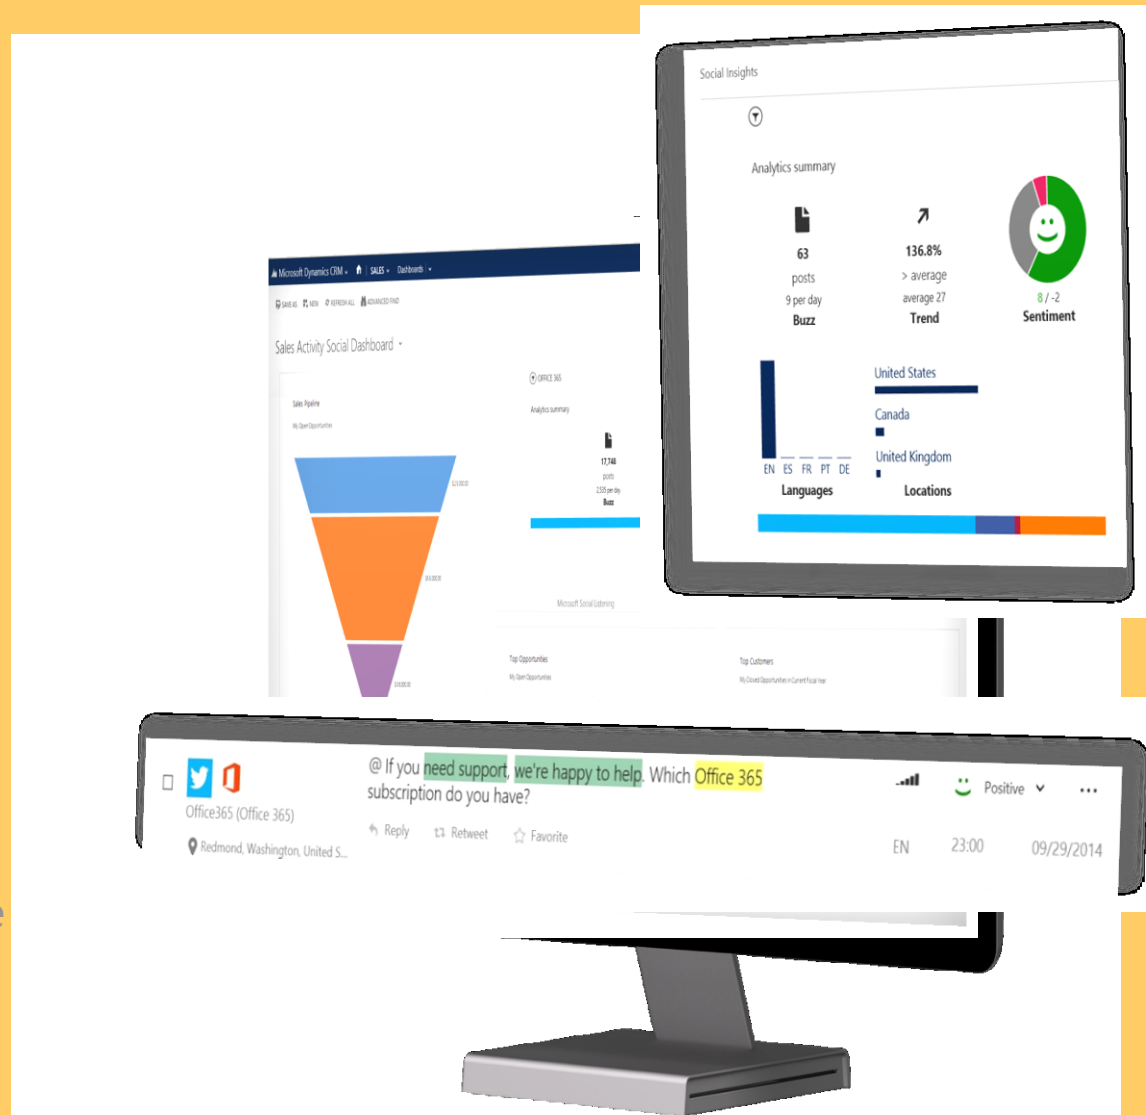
Social Insights

Analytics summary

63
posts
9 per day
Buzz

136.8%
> average
average 27
Trend

8 / -2
Sentiment

EN ES FR PT DE
Languages

United States
Canada
United Kingdom
Locations

Microsoft Dynamics CRM SALES Dashboards

SAVE AS NEW REFRESH ALL ADVANCED FIND

Sales Activity Social Dashboard

Sales Pipeline
My Open Opportunities

OFFICE 365
Analytics summary
17,740
posts
2,555 per day
Buzz

Microsoft Social Listening

Top Opportunities
My Open Opportunities

Top Customers
My Closed Opportunities in Current Fiscal Year

Office365 (Office 365)
Redmond, Washington, United S...

@ If you need support, we're happy to help. Which Office 365 subscription do you have?

Reply Retweet Favorite

Positive

EN 23:00 09/29/2014